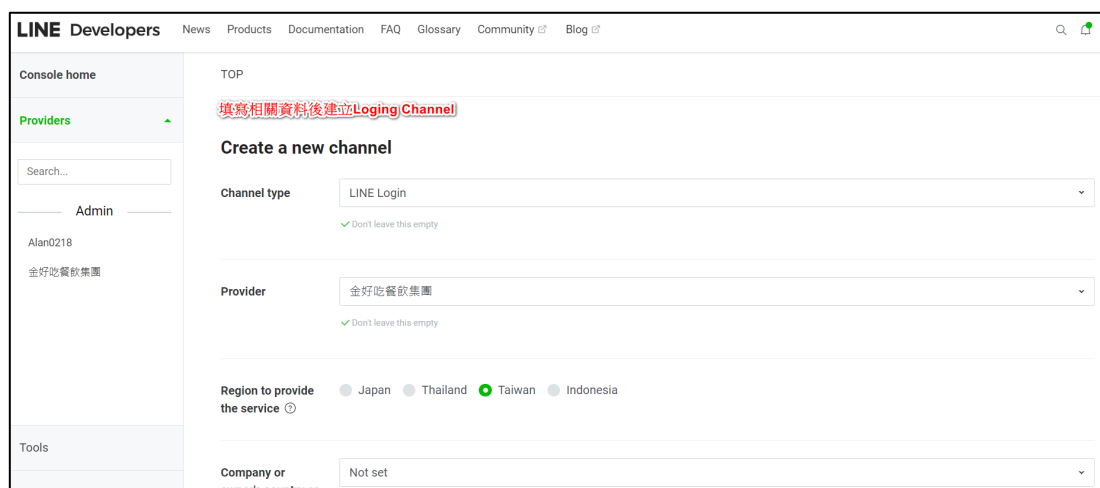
LINE Developers News Products Documentation FAQ Glossary Community Blog

Console home

Providers

Search...

Admin

Alan0218

金好吃餐飲集團

Tools

TOP

填寫相關資料後建立Loging Channel

Create a new channel

Channel type

LINE Login

Don't leave this empty

Provider

金好吃餐飲集團

Don't leave this empty

Region to provide the service

Japan Thailand Taiwan Indonesia

Company or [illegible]

Not set